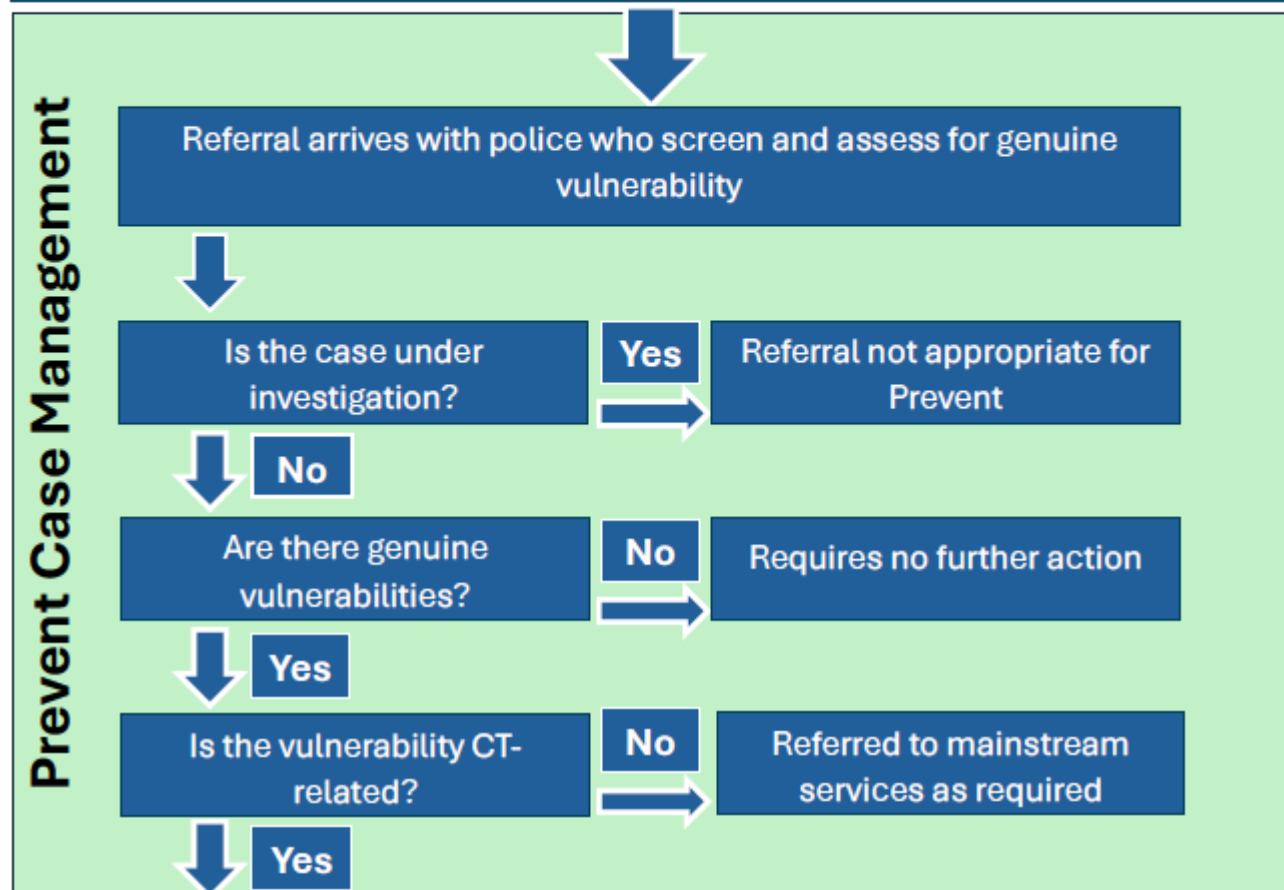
Prevent Case Management

Referral arrives with police who screen and assess for genuine vulnerability

Is the case under investigation?

Yes

Referral not appropriate for Prevent

No

Are there genuine vulnerabilities?

No

Requires no further action

Yes

Is the vulnerability CT-related?

No

Referred to mainstream services as required

Yes